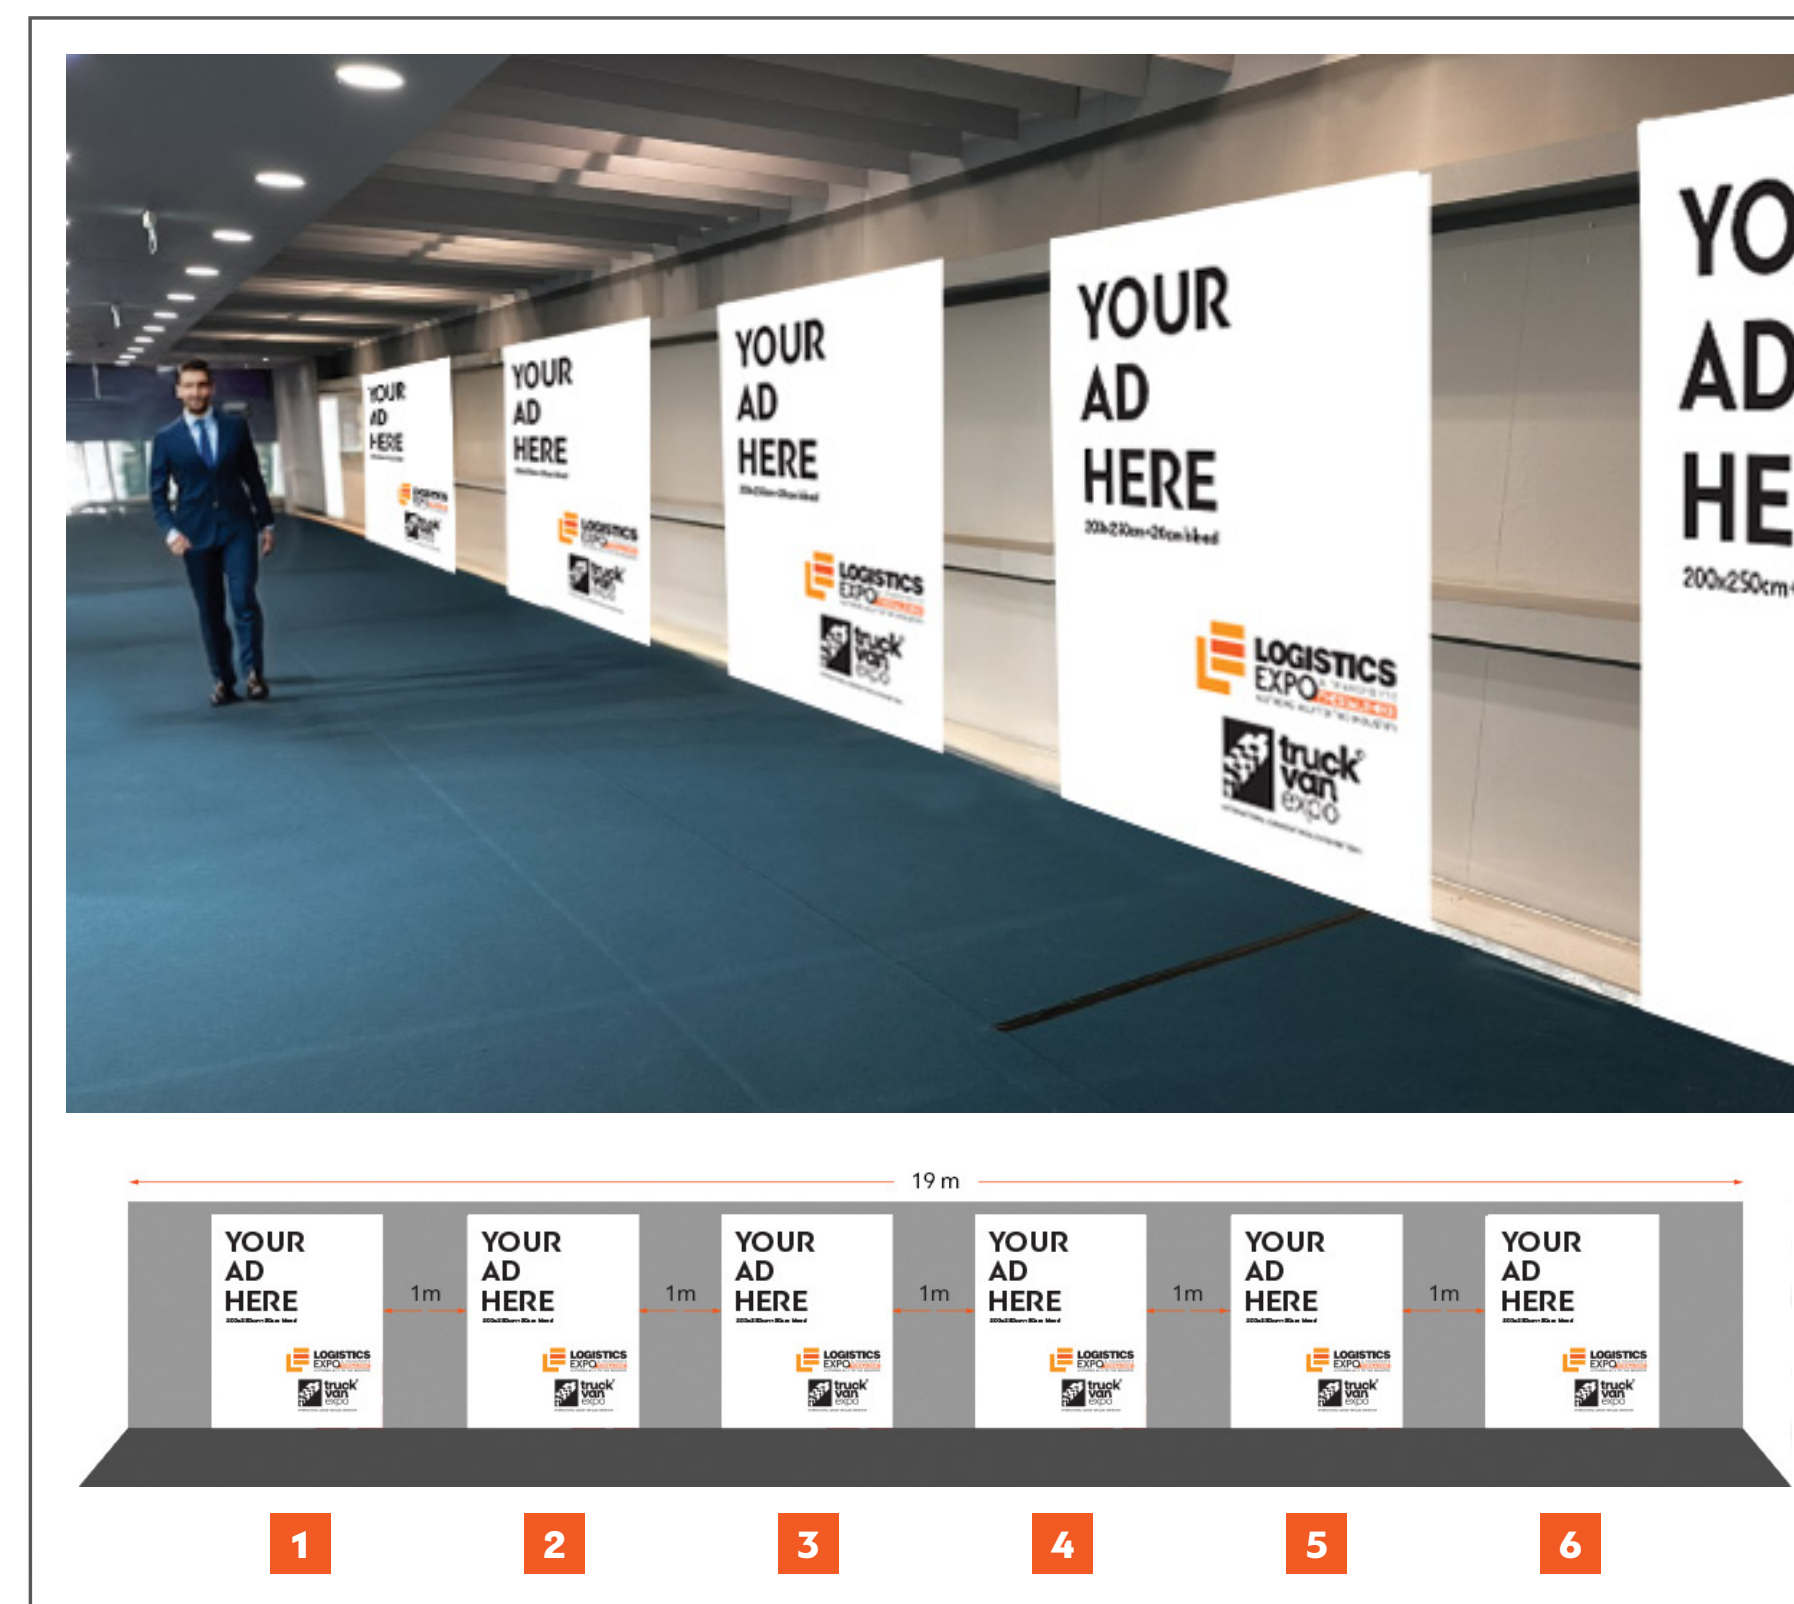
YOUR AD HERE

LOGISTICS EXPO

truck van expo

YOUR AD HERE

LOGISTICS EXPO

truck van expo

YOUR AD HERE

LOGISTICS EXPO

truck van expo

YOUR AD HERE

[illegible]

LOGISTICS EXPO

truck van expo

YO AD HE

200x250cm

19 m

YOUR AD HERE

LOGISTICS EXPO

truck van expo

1m

YOUR AD HERE

LOGISTICS EXPO

truck van expo

1m

YOUR AD HERE

LOGISTICS EXPO

truck van expo

1m

YOUR AD HERE

LOGISTICS EXPO

truck van expo

1m

YOUR AD HERE

LOGISTICS EXPO

truck van expo

1m

YOUR AD HERE

LOGISTICS EXPO

truck van expo

1

2

3

4

5

6